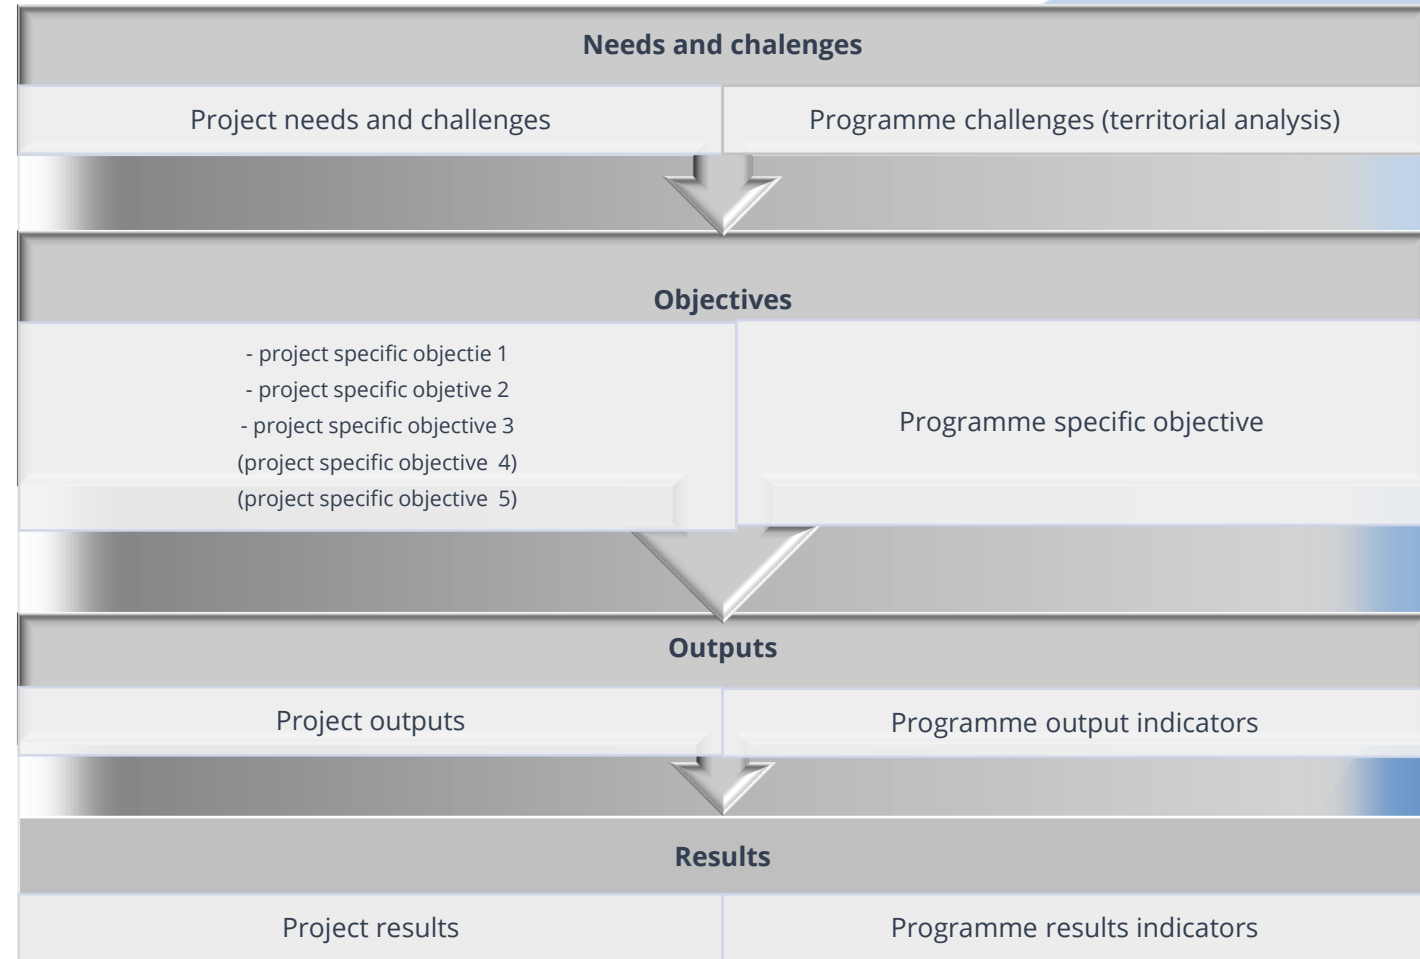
Needs and chalenges

Project needs and challenges

Programme challenges (territorial analysis)

Objectives

- project specific objectie 1
- project specific objetive 2
- project specific objective 3
(project specific objective 4)
(project specific objective 5)

Programme specific objective

Outputs

Project outputs

Programme output indicators

Results

Project results

Programme results indicators